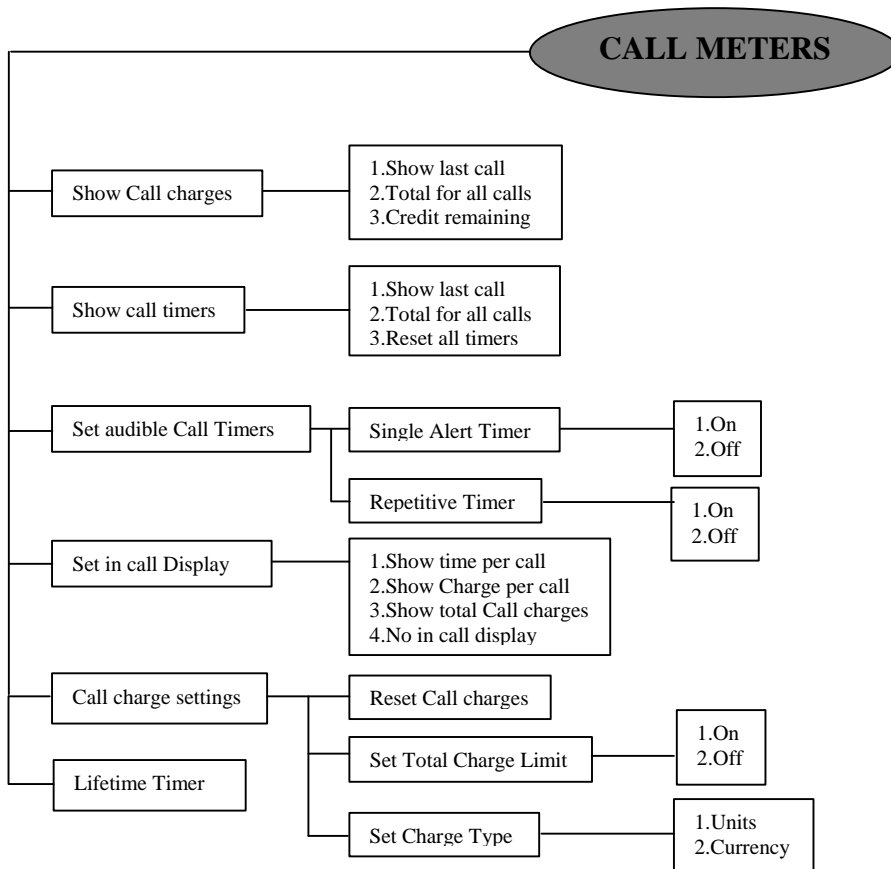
CALL METERS

Show Call charges

1.Show last call
2.Total for all calls
3.Credit remaining

Show call timers

1.Show last call
2.Total for all calls
3.Reset all timers

Set audible Call Timers

Single Alert Timer

1.On
2.Off

Repetitive Timer

1.On
2.Off

Set in call Display

1.Show time per call
2.Show Charge per call
3.Show total Call charges
4.No in call display

Call charge settings

Reset Call charges

Set Total Charge Limit

1.On
2.Off

Lifetime Timer

Set Charge Type

1.Units
2.Currency